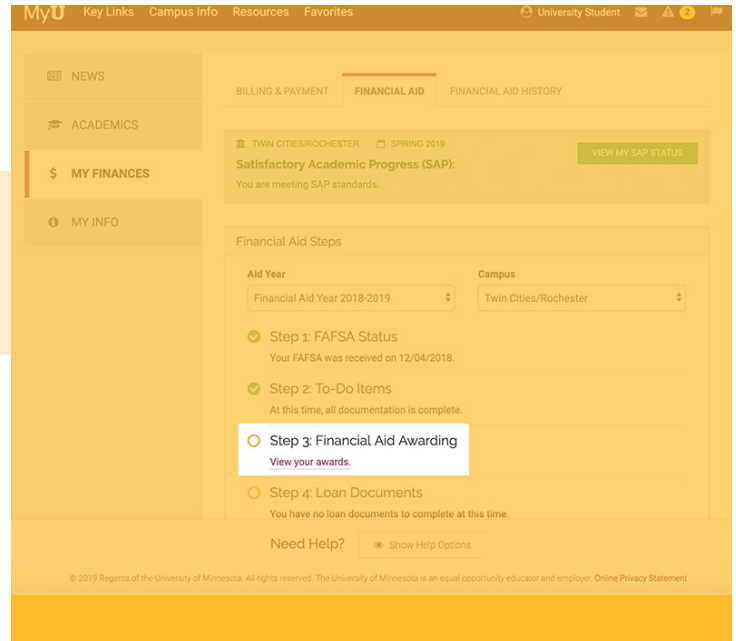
MyU Key Links Campus Info Resources Favorites University Student 2

NEWS
ACADEMICS
$ MY FINANCES
MY INFO

BILLING & PAYMENT FINANCIAL AID FINANCIAL AID HISTORY

TWIN CITIES/ROCHESTER SPRING 2019
Satisfactory Academic Progress (SAP):
You are meeting SAP standards.
VIEW MY SAP STATUS

Financial Aid Steps

Aid Year
Financial Aid Year 2018-2019

Campus
Twin Cities/Rochester

Step 1: FAFSA Status
Your FAFSA was received on 12/04/2018.

Step 2: To-Do Items
At this time, all documentation is complete.

Step 3: Financial Aid Awarding
View your awards.

Step 4: Loan Documents
You have no loan documents to complete at this time.

Need Help? Show Help Options

© 2019 Regents of the University of Minnesota. All rights reserved. The University of Minnesota is an equal opportunity educator and employer. Online Privacy Statement